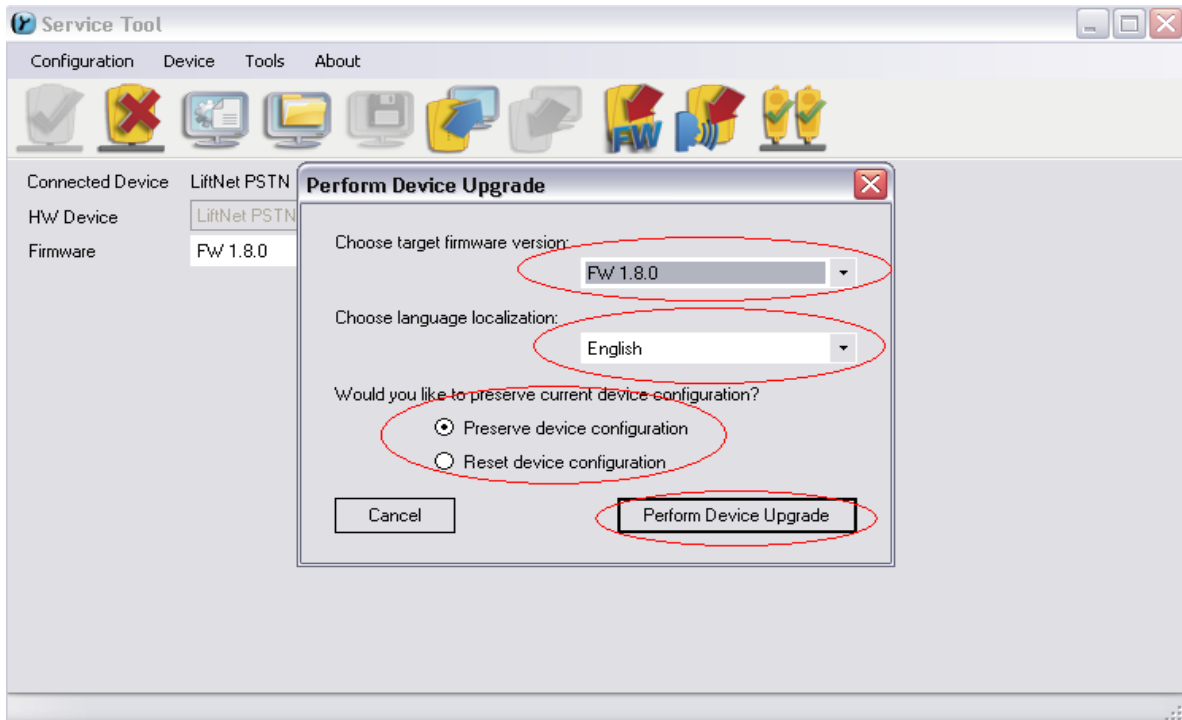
Service Tool

Configuration Device Tools About

FW

Connected Device LiftNet PSTN
HW Device LiftNet PSTN
Firmware FW 1.8.0

Perform Device Upgrade

Choose target firmware version:
FW 1.8.0

Choose language localization:
English

Would you like to preserve current device configuration?
Preserve device configuration
Reset device configuration

Cancel
Perform Device Upgrade